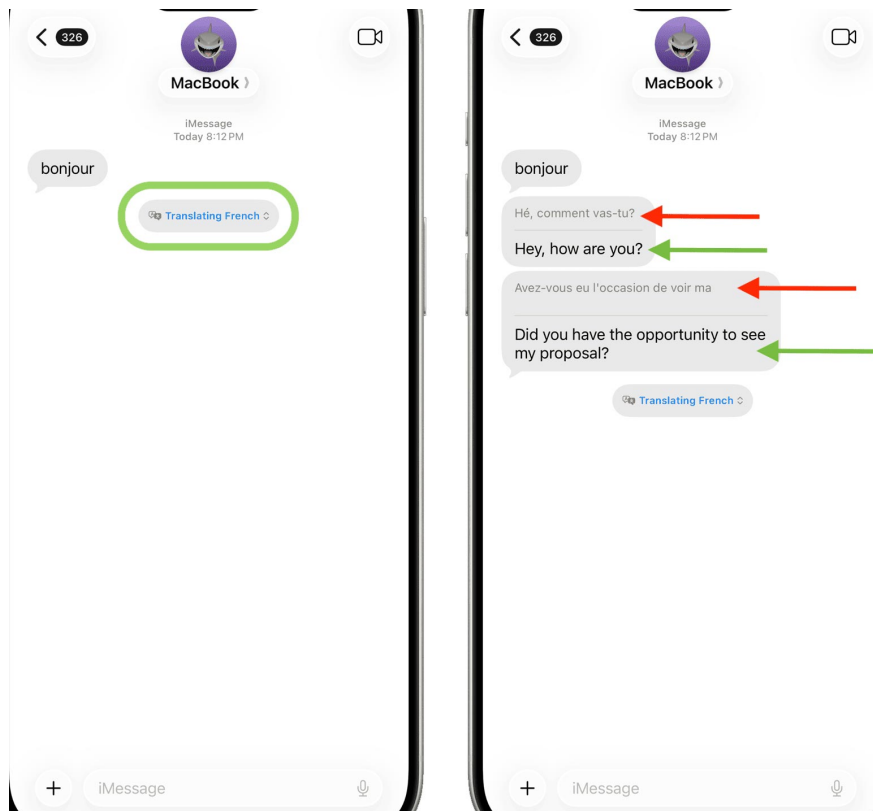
326

MacBook

iMessage
Today 8:12 PM

bonjour

Translating French

+ iMessage

326

MacBook

iMessage
Today 8:12 PM

bonjour

Hé, comment vas-tu?

Hey, how are you?

Avez-vous eu l'occasion de voir ma

Did you have the opportunity to see my proposal?

Translating French

+ iMessage